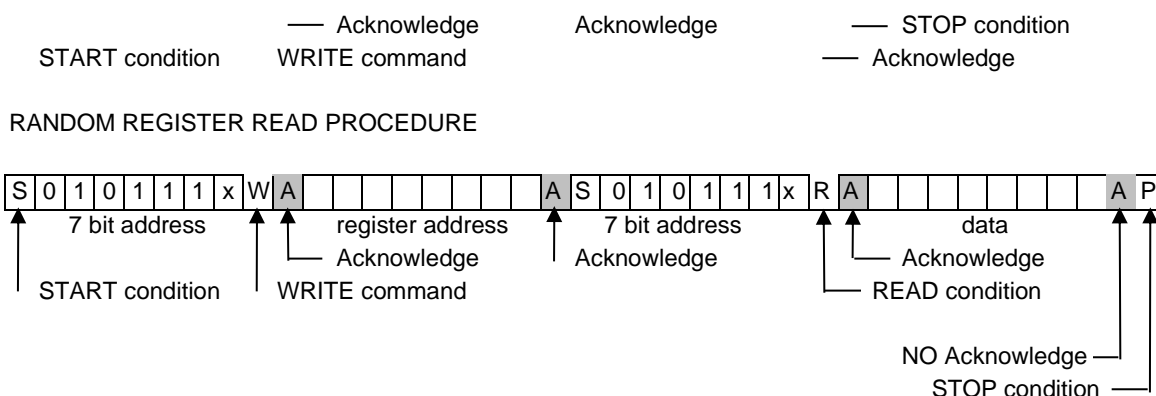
Acknowledge Acknowledge STOP condition
START condition WRITE command Acknowledge

RANDOM REGISTER READ PROCEDURE

| S | 0 | 1 | 0 | 1 | 1 | 1 | x | W | A | | | | | | | | | A | S | 0 | 1 | 0 | 1 | 1 | 1 | x | R | A | | | | | | | | | A | P |
|---|---|---|---|---|---|---|---|---|---|---|---|---|---|---|---|---|---|---|---|---|---|---|---|---|---|---|---|---|---|---|---|---|---|---|---|---|---|---|

7 bit address register address 7 bit address data

Acknowledge Acknowledge Acknowledge
START condition WRITE command READ condition

NO Acknowledge
STOP condition